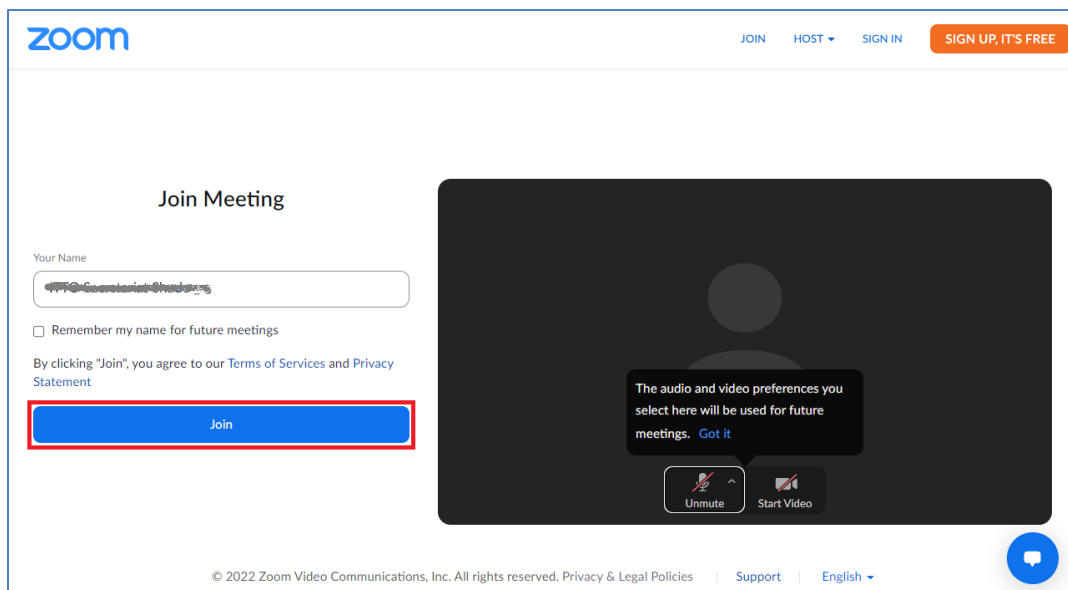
zoom

JOIN HOST SIGN IN SIGN UP, IT'S FREE

Join Meeting

Your Name

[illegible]

Remember my name for future meetings

By clicking "Join", you agree to our Terms of Services and Privacy Statement

Join

The audio and video preferences you select here will be used for future meetings. Got it

Unmute Start Video

© 2022 Zoom Video Communications, Inc. All rights reserved. Privacy & Legal Policies | Support | English